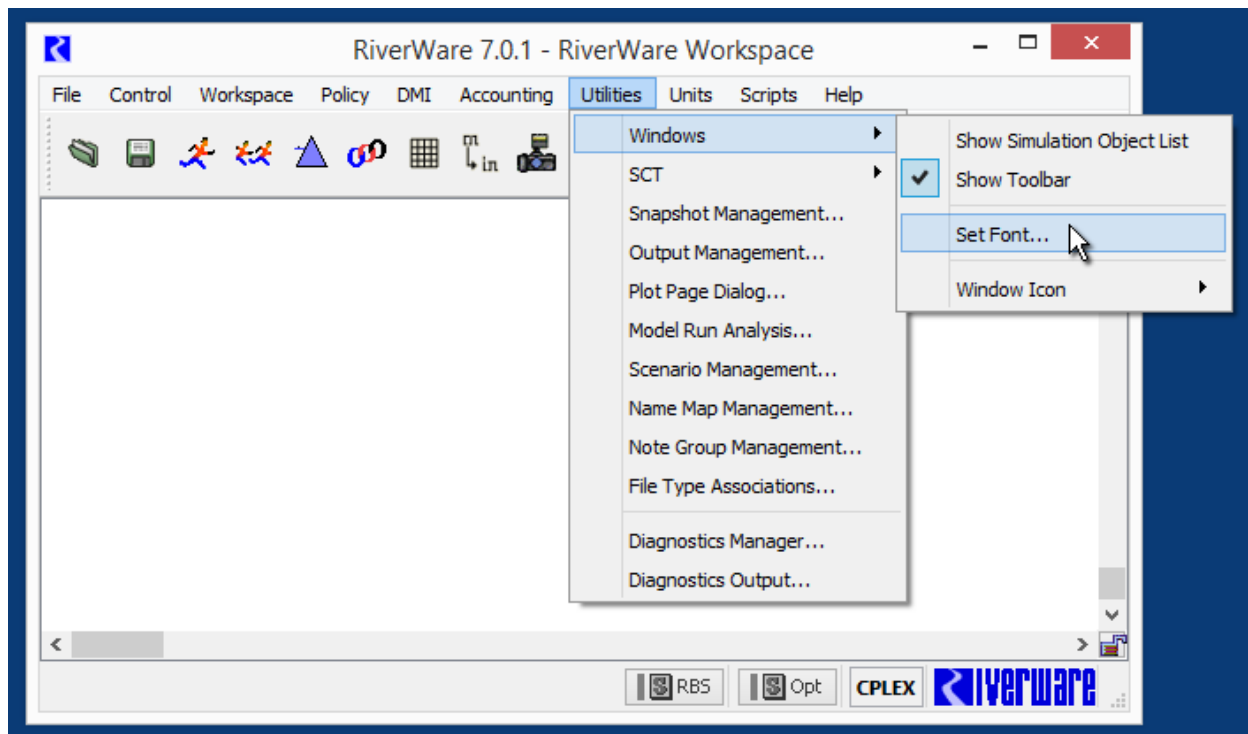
RiverWare 7.0.1 - RiverWare Workspace

File Control Workspace Policy DMI Accounting Utilities Units Scripts Help

Windows
SCT
Snapshot Management...
Output Management...
Plot Page Dialog...
Model Run Analysis...
Scenario Management...
Name Map Management...
Note Group Management...
File Type Associations...
Diagnostics Manager...
Diagnostics Output...

Show Simulation Object List
Show Toolbar
Set Font...
Window Icon

RBS Opt CPLEX RiverWare